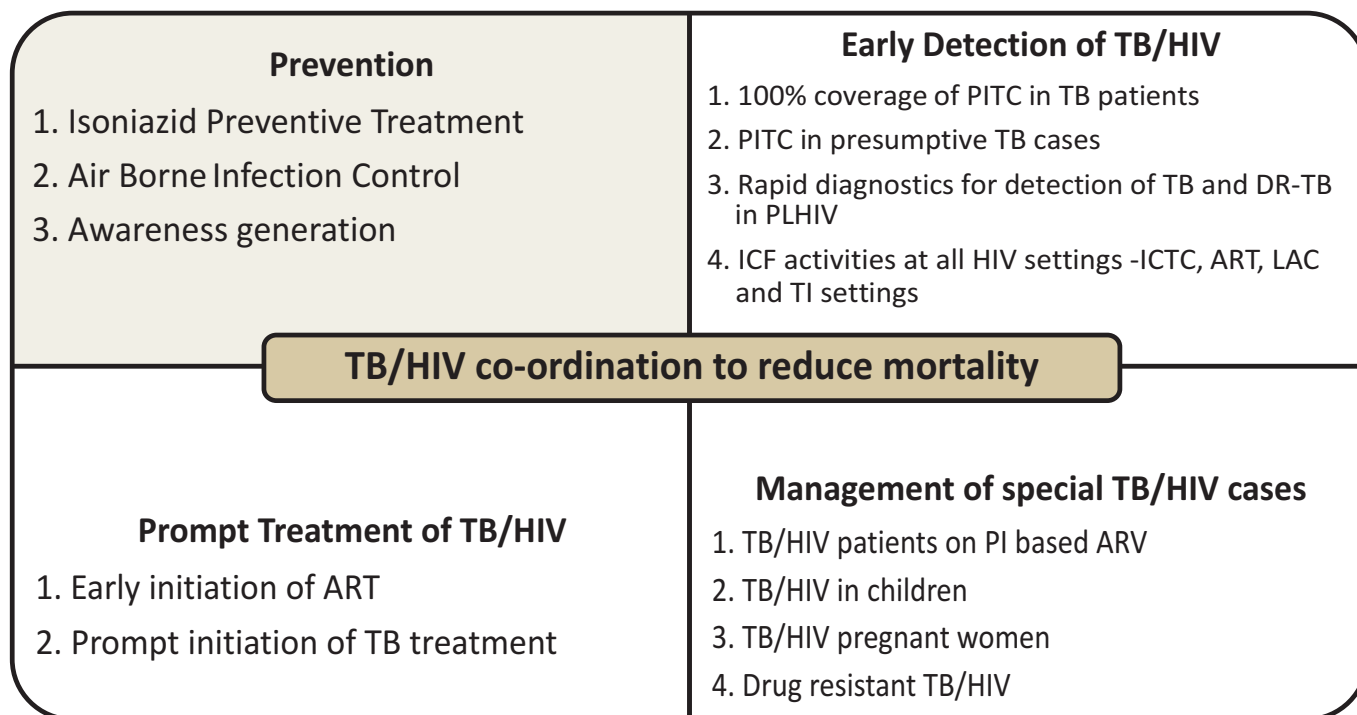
Prevention

1. Isoniazid Preventive Treatment
2. Air Borne Infection Control
3. Awareness generation

Early Detection of TB/HIV

1. 100% coverage of PITC in TB patients
2. PITC in presumptive TB cases
3. Rapid diagnostics for detection of TB and DR-TB in PLHIV
4. ICF activities at all HIV settings -ICTC, ART, LAC and TI settings

TB/HIV co-ordination to reduce mortality

Prompt Treatment of TB/HIV

1. Early initiation of ART
2. Prompt initiation of TB treatment

Management of special TB/HIV cases

1. TB/HIV patients on PI based ARV
2. TB/HIV in children
3. TB/HIV pregnant women
4. Drug resistant TB/HIV